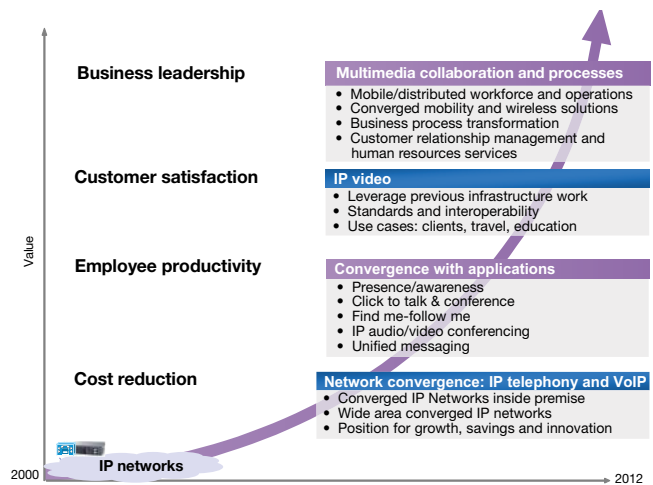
Value

Business leadership

Multimedia collaboration and processes
- Mobile/distributed workforce and operations
- Converged mobility and wireless solutions
- Business process transformation
- Customer relationship management and human resources services

Customer satisfaction

IP video
- Leverage previous infrastructure work
- Standards and interoperability
- Use cases: clients, travel, education

Employee productivity

Convergence with applications
- Presence/awareness
- Click to talk & conference
- Find me-follow me
- IP audio/video conferencing
- Unified messaging

Cost reduction

Network convergence: IP telephony and VoIP
- Converged IP Networks inside premise
- Wide area converged IP networks
- Position for growth, savings and innovation

IP networks

2000

2012